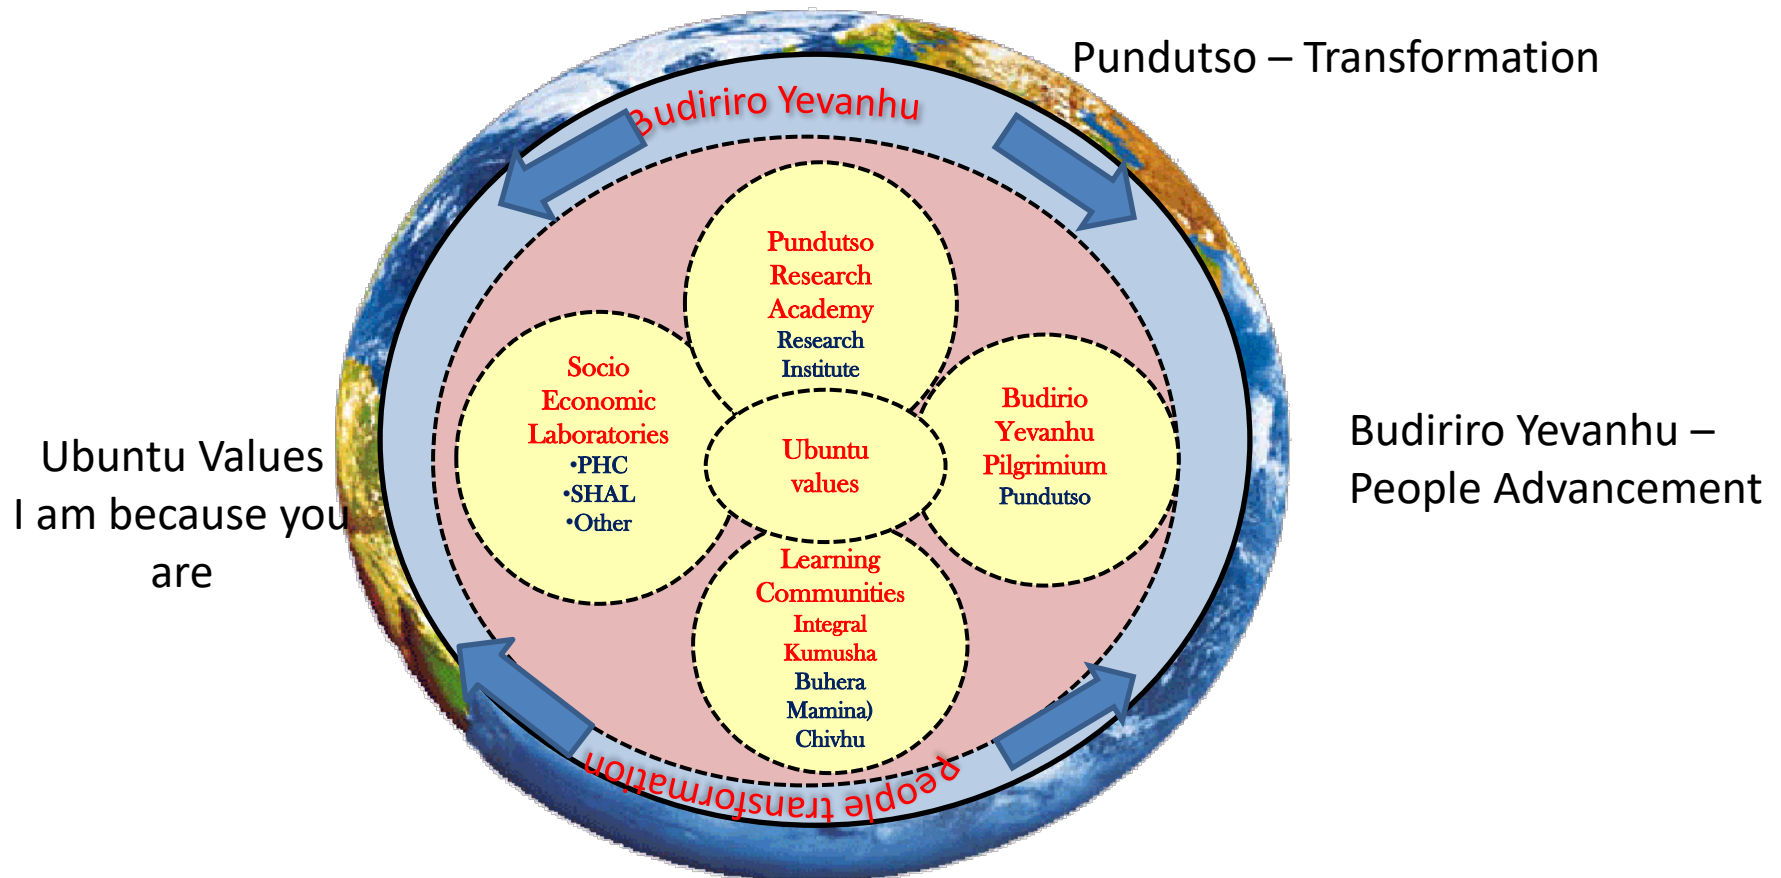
Pundutso – Transformation

Budiriro Yevanhu

Pundutso Research Academy
Research Institute

Socio Economic Laboratories
•PHC
•SHAL
•Other

Ubuntu values

Budirio Yevanhu Pilgrimium
Pundutso

Learning Communities
Integral Kumusha
Buhera
Mamina)
Chivhu

People transformation

Ubuntu Values
I am because you are

Budiriro Yevanhu – People Advancement